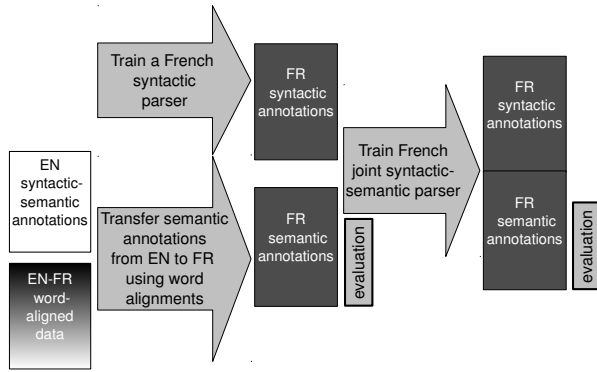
EN syntactic-semantic annotations

EN-FR word-aligned data

Train a French syntactic parser

Transfer semantic annotations from EN to FR using word alignments

FR syntactic annotations

FR semantic annotations

evaluation

Train French joint syntactic-semantic parser

FR syntactic annotations

FR semantic annotations

evaluation